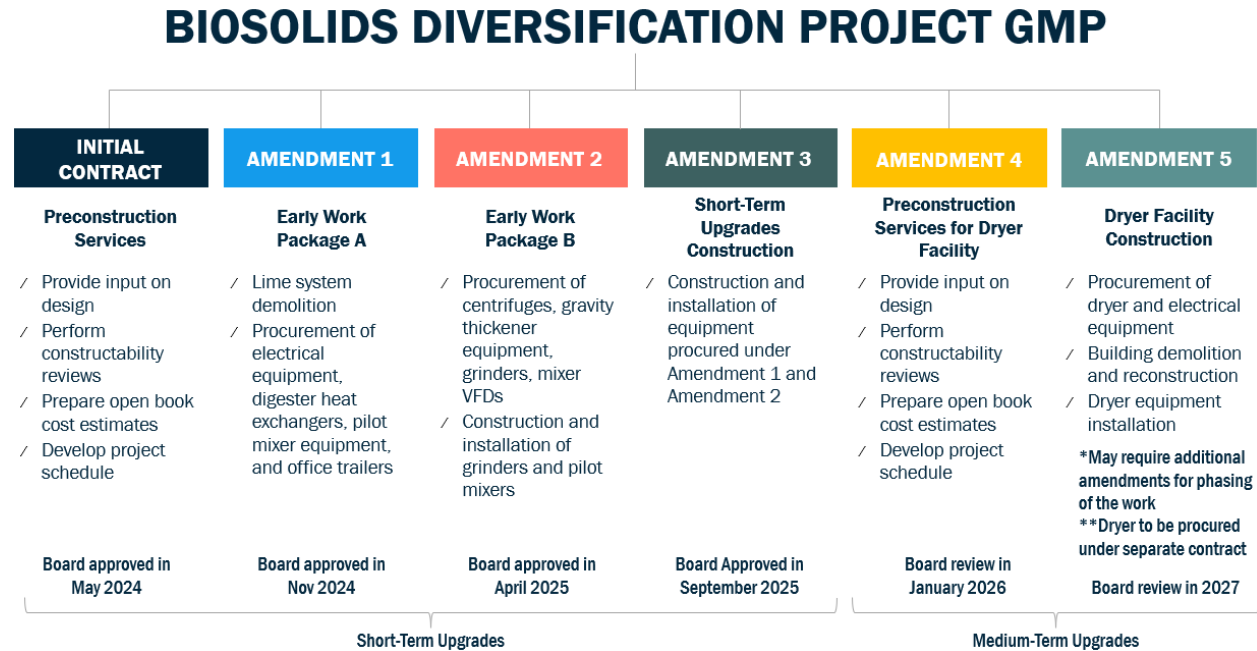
BIOSOLIDS DIVERSIFICATION PROJECT GMP

INITIAL CONTRACT

Preconstruction Services

- Provide input on design
- Perform constructability reviews
- Prepare open book cost estimates
- Develop project schedule

Board approved in May 2024

AMENDMENT 1

Early Work Package A

- Lime system demolition
- Procurement of electrical equipment, digester heat exchangers, pilot mixer equipment, and office trailers

Board approved in Nov 2024

AMENDMENT 2

Early Work Package B

- Procurement of centrifuges, gravity thickener equipment, grinders, mixer VFDs
- Construction and installation of grinders and pilot mixers

Board approved in April 2025

AMENDMENT 3

Short-Term Upgrades Construction

- Construction and installation of equipment procured under Amendment 1 and Amendment 2

Board Approved in September 2025

AMENDMENT 4

Preconstruction Services for Dryer Facility

- Provide input on design
- Perform constructability reviews
- Prepare open book cost estimates
- Develop project schedule

Board review in January 2026

AMENDMENT 5

Dryer Facility Construction

- Procurement of dryer and electrical equipment
- Building demolition and reconstruction
- Dryer equipment installation

*May require additional amendments for phasing of the work
**Dryer to be procured under separate contract

Board review in 2027

Short-Term Upgrades

Medium-Term Upgrades